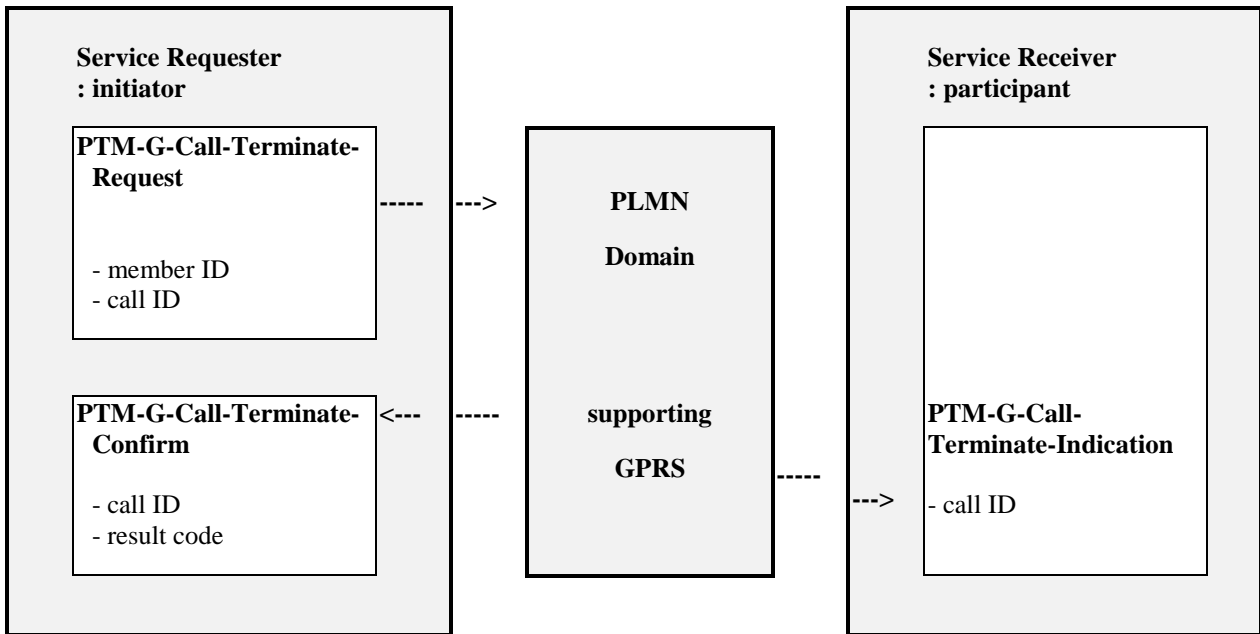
**Service Requester : initiator**

**PTM-G-Call-Terminate-Request**

- member ID
- call ID

**PTM-G-Call-Terminate-Confirm**

- call ID
- result code

----- --->

<--- -----

**PLMN**

**Domain**

**supporting**

**GPRS**

----- --->

**Service Receiver : participant**

**PTM-G-Call-Terminate-Indication**

- call ID